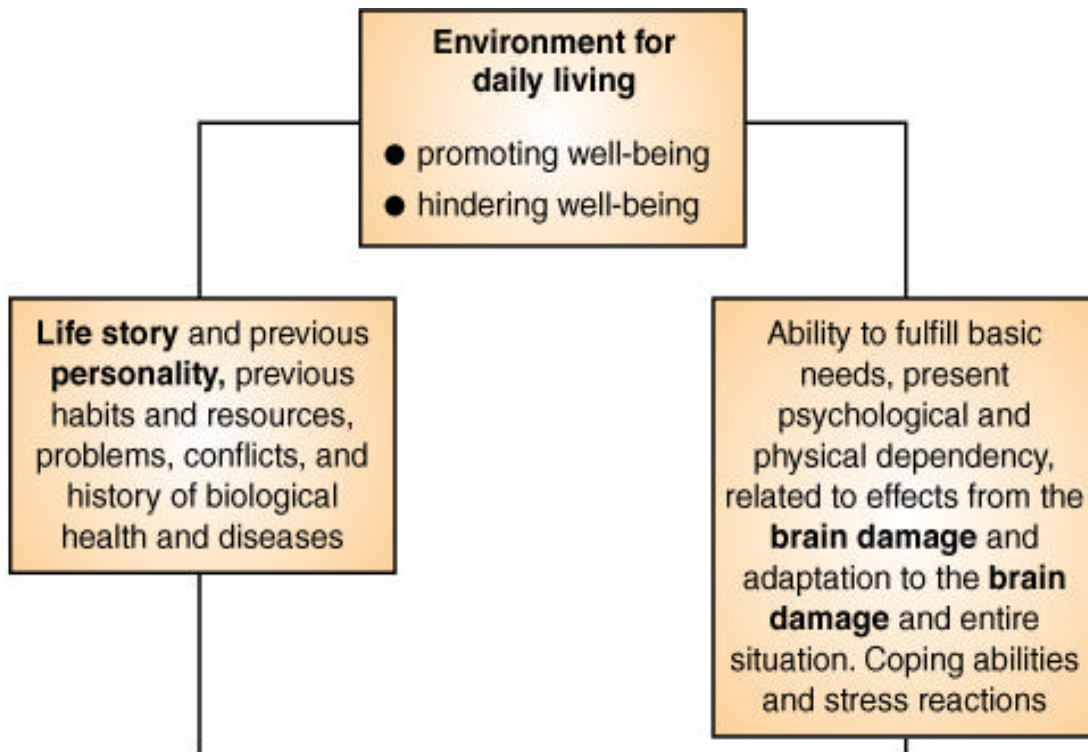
Environment for daily living

- promoting well-being
- hindering well-being

Life story and previous personality, previous habits and resources, problems, conflicts, and history of biological health and diseases

Ability to fulfill basic needs, present psychological and physical dependency, related to effects from the brain damage and adaptation to the brain damage and entire situation. Coping abilities and stress reactions